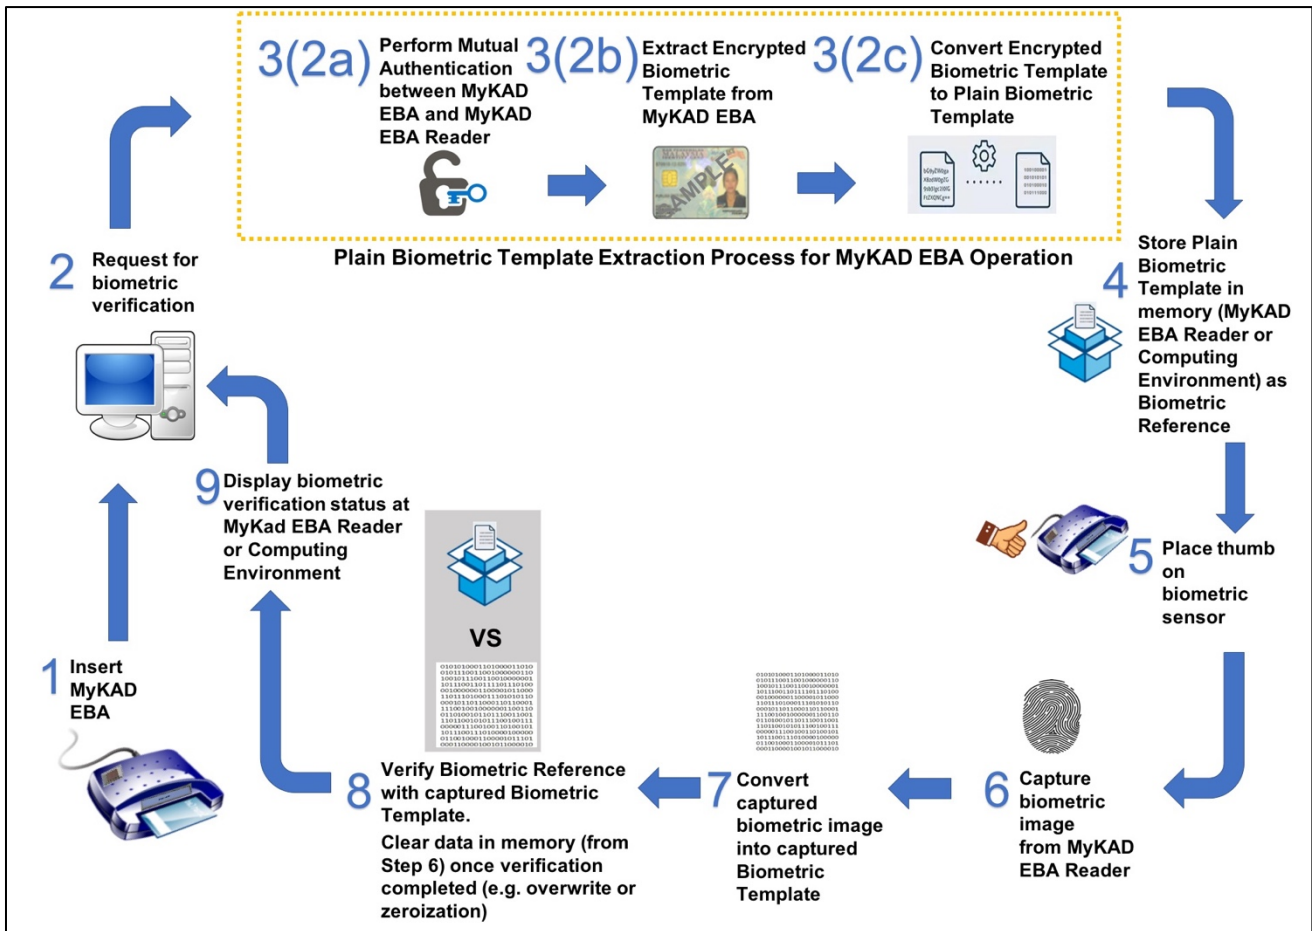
3(2a) Perform Mutual Authentication between MyKAD EBA and MyKAD EBA Reader

3(2b) Extract Encrypted Biometric Template from MyKAD EBA

3(2c) Convert Encrypted Biometric Template to Plain Biometric Template

Plain Biometric Template Extraction Process for MyKAD EBA Operation

2 Request for biometric verification

4 Store Plain Biometric Template in memory (MyKAD EBA Reader or Computing Environment) as Biometric Reference

5 Place thumb on biometric sensor

9 Display biometric verification status at MyKad EBA Reader or Computing Environment

VS

1 Insert MyKAD EBA

8 Verify Biometric Reference with captured Biometric Template.
Clear data in memory (from Step 6) once verification completed (e.g. overwrite or zeroization)

7 Convert captured biometric image into captured Biometric Template

6 Capture biometric image from MyKAD EBA Reader